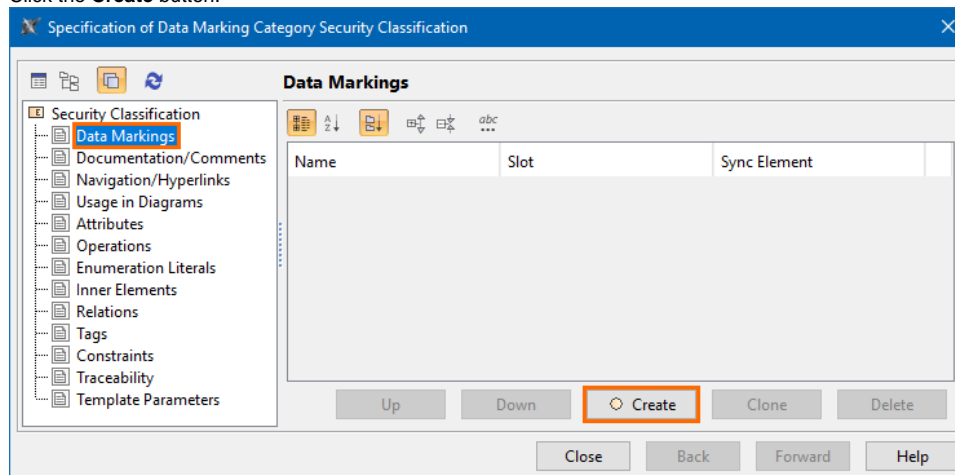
Click the Create button.

Specification of Data Marking Category Security Classification

Security Classification
Data Markings
Documentation/Comments
Navigation/Hyperlinks
Usage in Diagrams
Attributes
Operations
Enumeration Literals
Inner Elements
Relations
Tags
Constraints
Traceability
Template Parameters

Data Markings

| Name | Slot | Sync Element |
|---|---|---|

Up Down Create Clone Delete

Close Back Forward Help